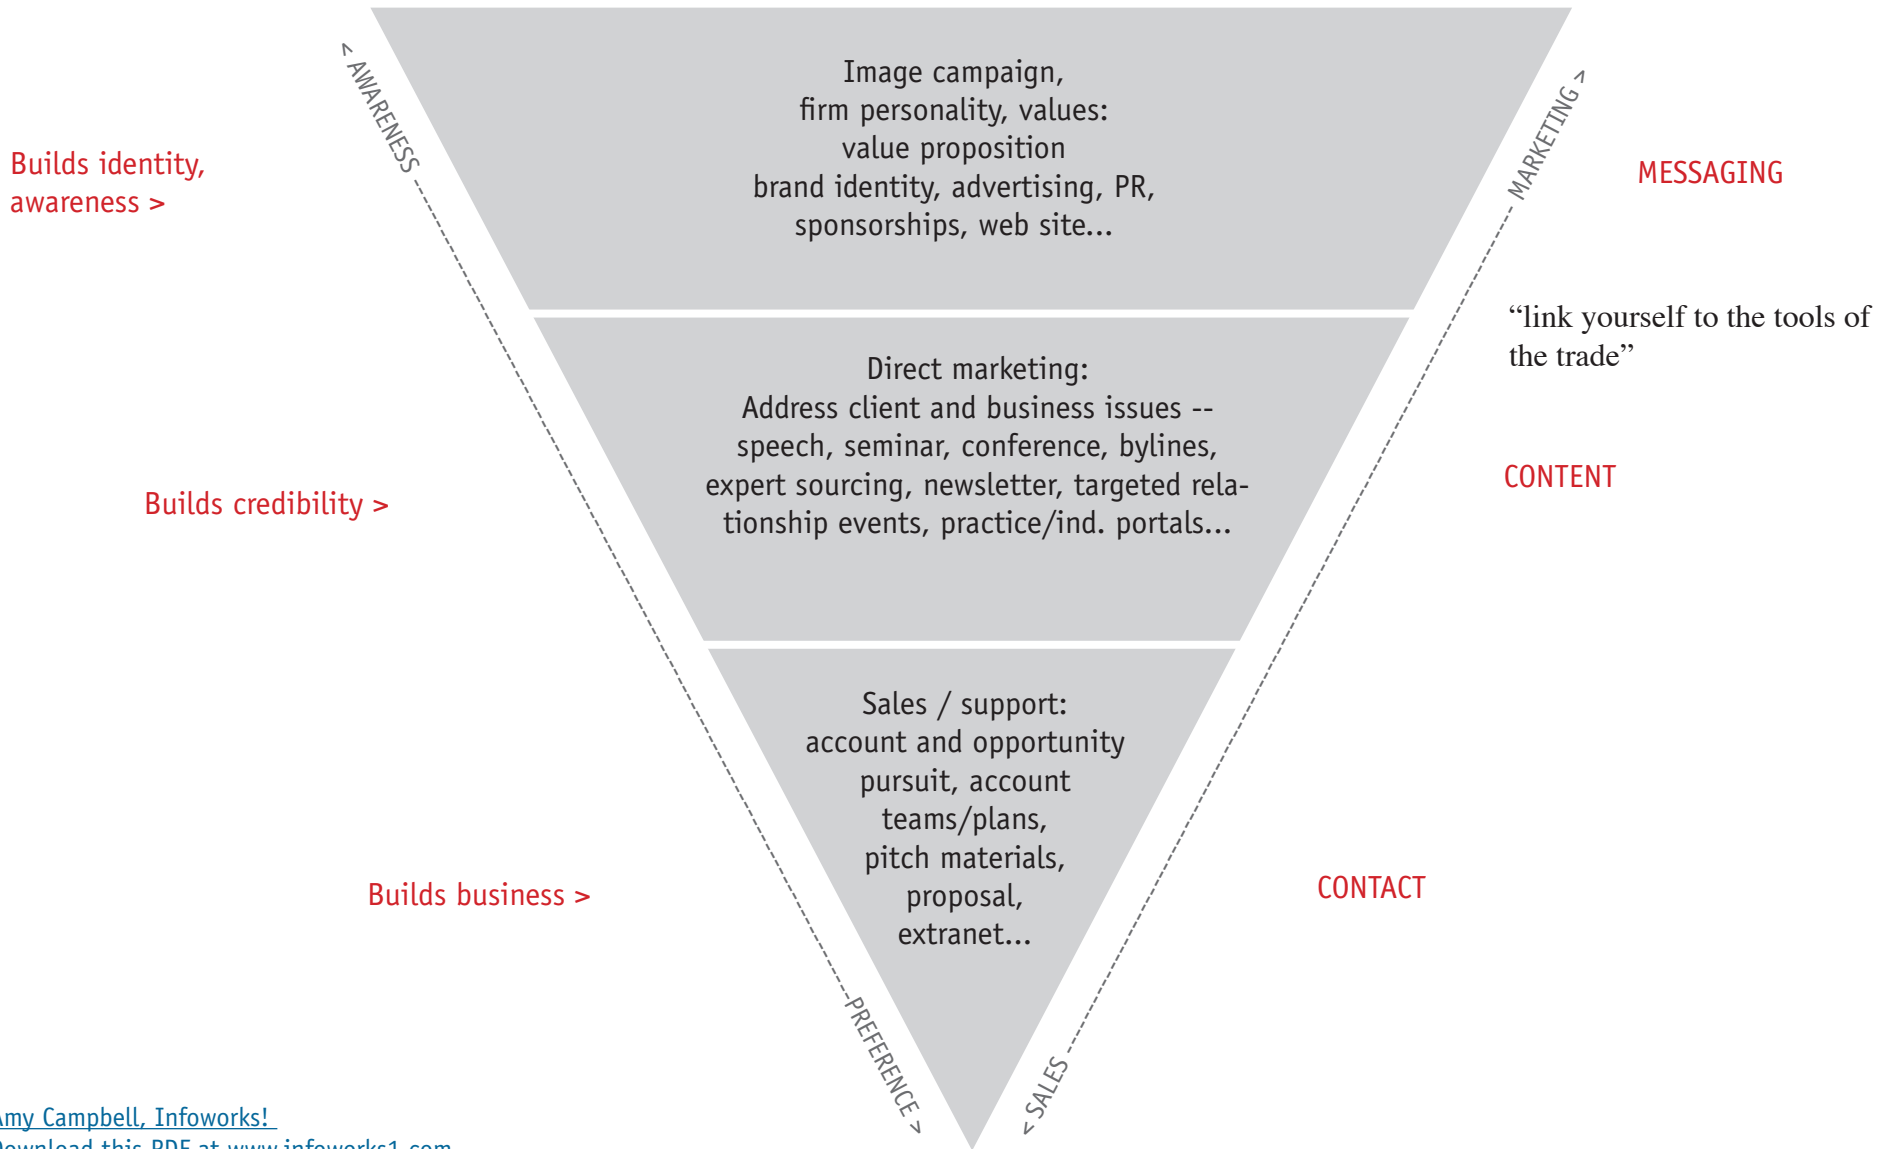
< AWARENESS

Builds identity, awareness >

Image campaign, firm personality, values: value proposition brand identity, advertising, PR, sponsorships, web site...

MARKETING >

MESSAGING

"link yourself to the tools of the trade"

Direct marketing: Address client and business issues -- speech, seminar, conference, bylines, expert sourcing, newsletter, targeted relationship events, practice/ind. portals...

Builds credibility >

CONTENT

Sales / support: account and opportunity pursuit, account teams/plans, pitch materials, proposal, extranet...

Builds business >

CONTACT

PREFERENCE >

< SALES

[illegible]my Campbell, Infoworks!
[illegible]ownload this PDF at www.infoworks1.com